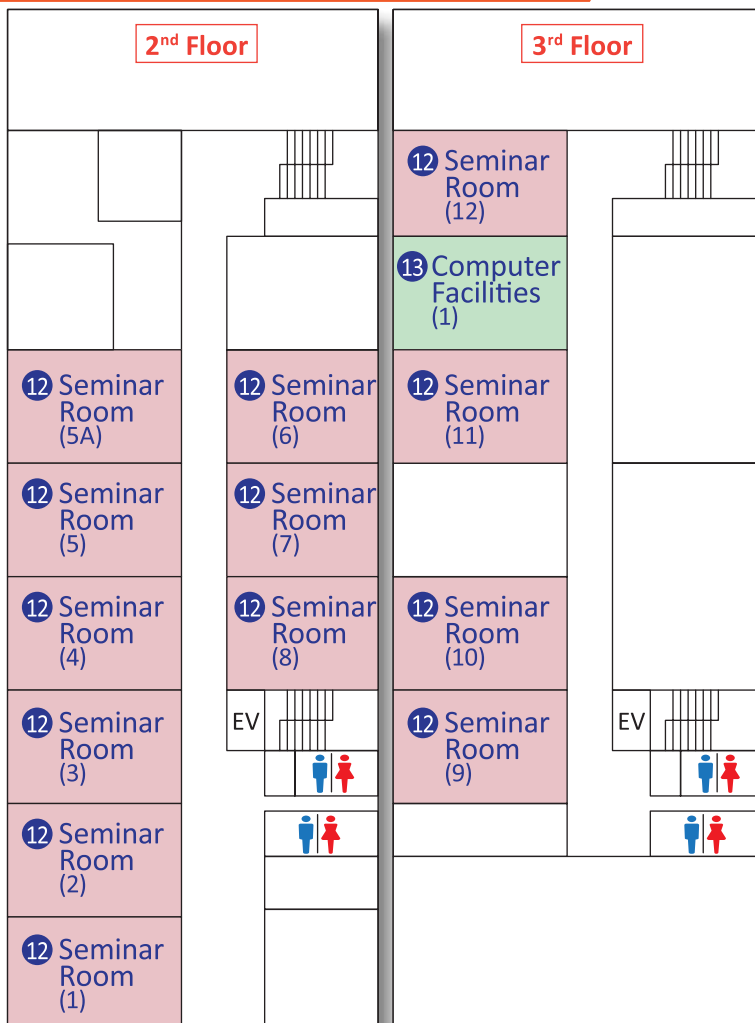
2$^{nd}$ Floor

12 Seminar Room (5A)

12 Seminar Room (6)

12 Seminar Room (5)

12 Seminar Room (7)

12 Seminar Room (4)

12 Seminar Room (8)

EV

12 Seminar Room (3)

12 Seminar Room (2)

12 Seminar Room (1)

3$^{rd}$ Floor

12 Seminar Room (12)

13 Computer Facilities (1)

12 Seminar Room (11)

12 Seminar Room (10)

12 Seminar Room (9)

EV